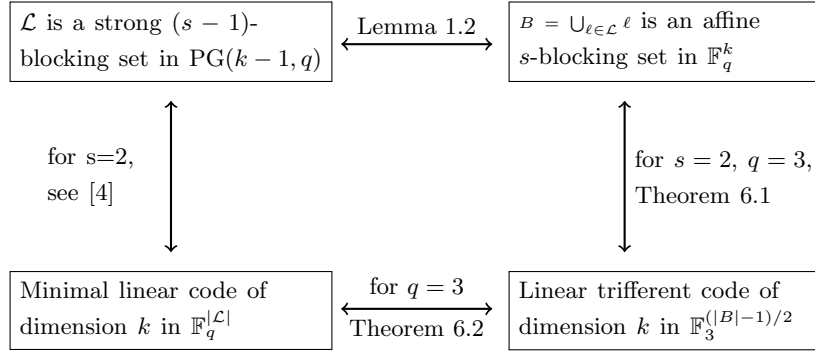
$\mathcal{L}$ is a strong $(s-1)$-blocking set in $\mathrm{PG}(k-1,q)$

Lemma 1.2

$B = \bigcup_{\ell \in \mathcal{L}} \ell$ is an affine $s$-blocking set in $\mathbb{F}_q^k$

for s=2, see [4]

for $s=2$, $q=3$, Theorem 6.1

Minimal linear code of dimension $k$ in $\mathbb{F}_q^{|\mathcal{L}|}$

for $q=3$

Theorem 6.2

Linear trifferent code of dimension $k$ in $\mathbb{F}_3^{(|B|-1)/2}$